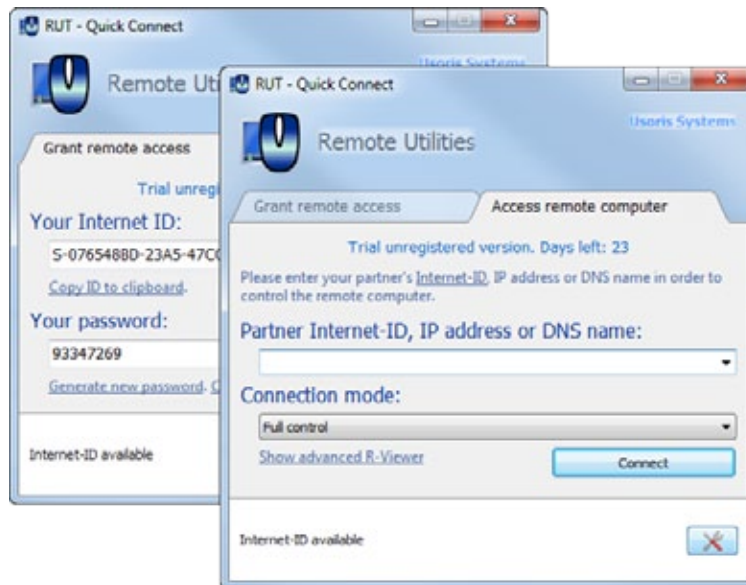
RUT - Quick Connect

Remote Uti

Usoris Systems

Grant remote access

Trial unregi

Your Internet ID:

S-076548BD-23A5-47C

Copy ID to clipboard.

Your password:

93347269

Generate new password. C

Internet-ID available

RUT - Quick Connect

Remote Utilities

Usoris Systems

Grant remote access

Access remote computer

Trial unregistered version. Days left: 23

Please enter your partner's Internet-ID, IP address or DNS name in order to control the remote computer.

Partner Internet-ID, IP address or DNS name:

Connection mode:

Full control

Show advanced R-Viewer

Connect

Internet-ID available